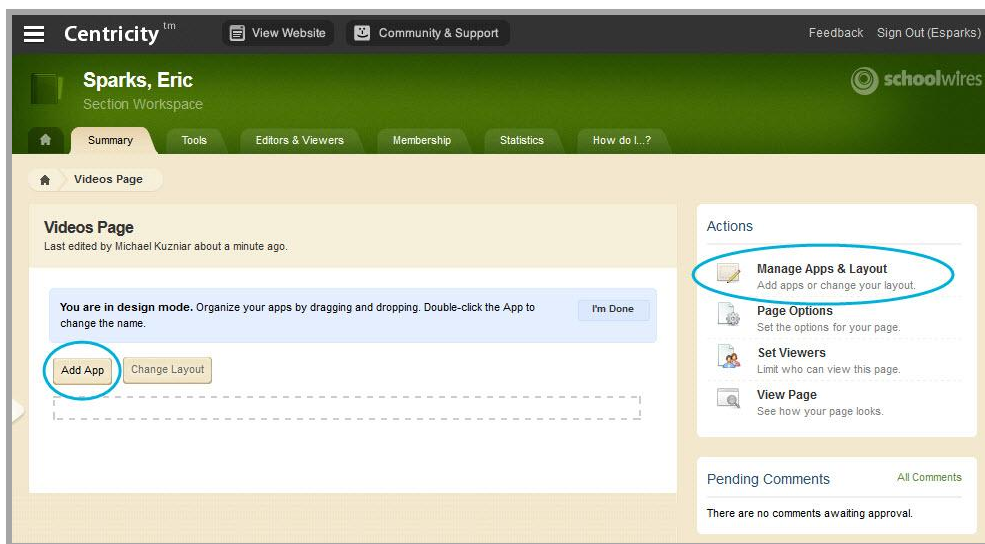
Centricity tm View Website Community & Support Feedback Sign Out (Esparks)

Sparks, Eric
Section Workspace

schoolwires

Summary Tools Editors & Viewers Membership Statistics How do I...?

Videos Page

Videos Page
Last edited by Michael Kuzniar about a minute ago.

**You are in design mode.** Organize your apps by dragging and dropping. Double-click the App to change the name.

I'm Done

Add App Change Layout

Actions

Manage Apps & Layout
Add apps or change your layout.

Page Options
Set the options for your page.

Set Viewers
Limit who can view this page.

View Page
See how your page looks.

Pending Comments All Comments

There are no comments awaiting approval.